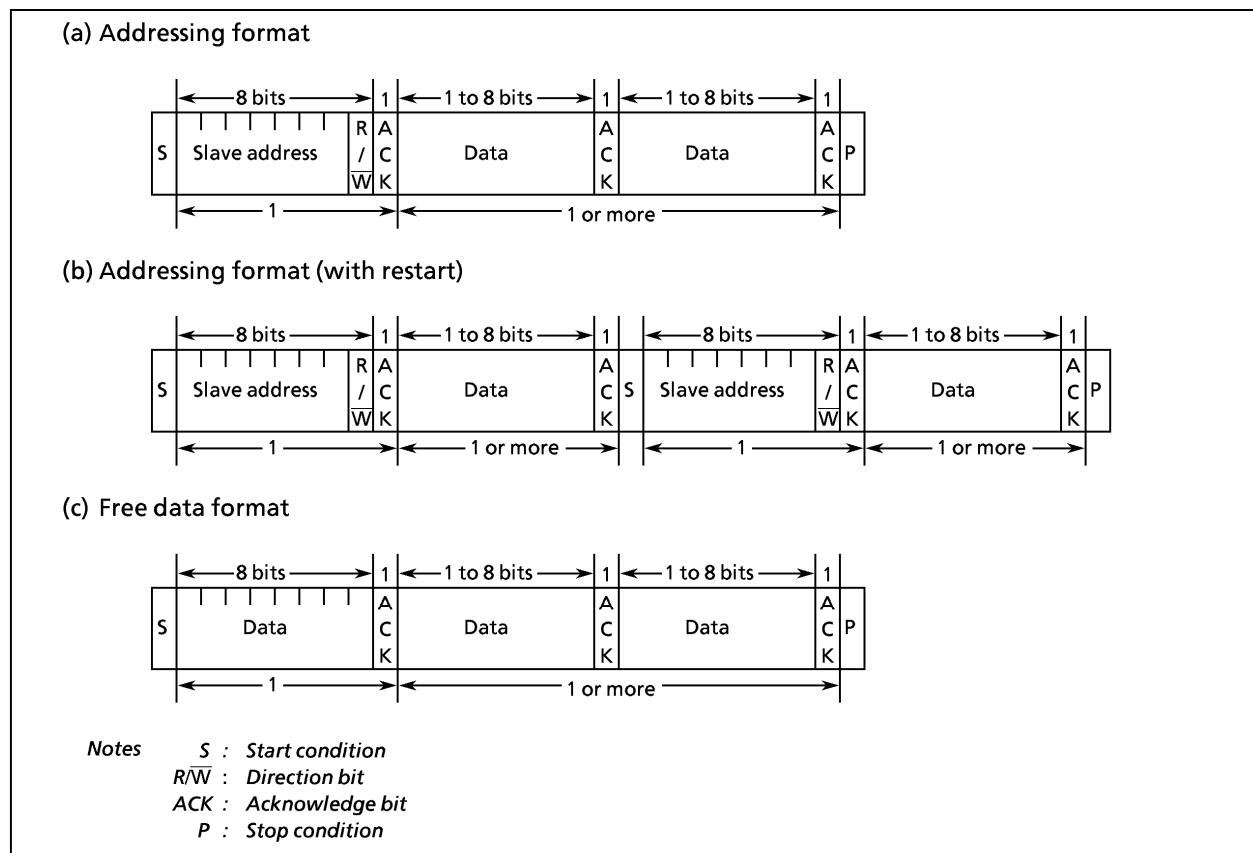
(a) Addressing format

8 bits 1 1 to 8 bits 1 1 to 8 bits 1

S Slave address R / $\overline{W}$ A C K Data A C K Data A C K P

1 1 or more

(b) Addressing format (with restart)

8 bits 1 1 to 8 bits 1 8 bits 1 1 to 8 bits 1

S Slave address R / $\overline{W}$ A C K Data A C K S Slave address R / $\overline{W}$ A C K Data A C K P

1 1 or more 1 1 or more

(c) Free data format

8 bits 1 1 to 8 bits 1 1 to 8 bits 1

S Data A C K Data A C K Data A C K P

1 1 or more

Notes S : Start condition
R/$\overline{W}$ : Direction bit
ACK : Acknowledge bit
P : Stop condition